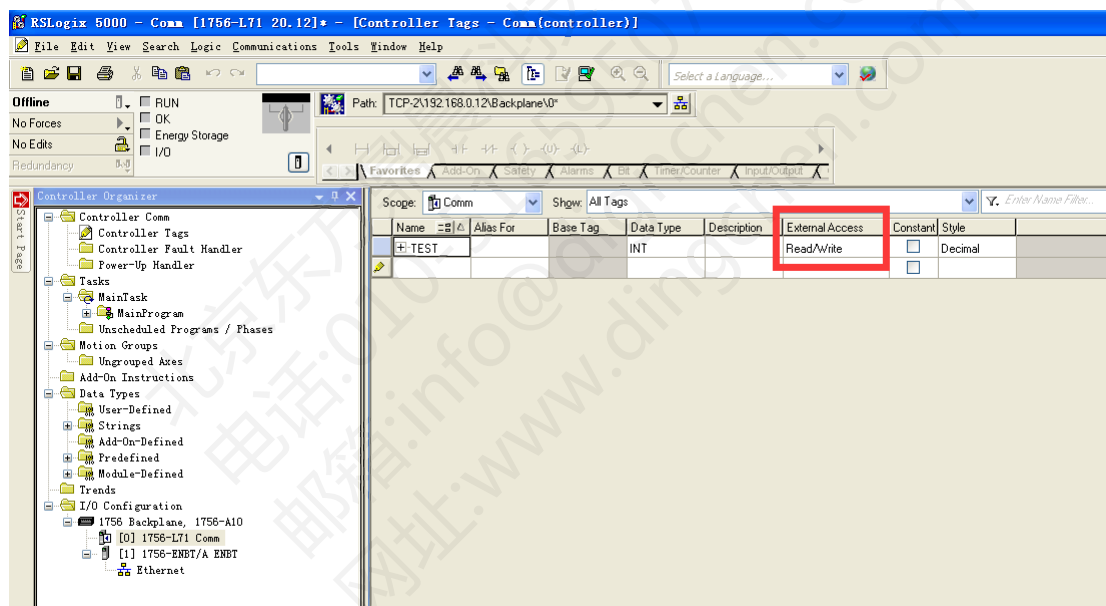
RSLogix 5000 - Comm [1756-L71 20.12]* - [Controller Tags - Comm(controller)]

File Edit View Search Logic Communications Tools Window Help

Select a Language...

Offline
No Forces
No Edits
Redundancy

RUN
OK
Energy Storage
I/O

Path: TCP-2\192.168.0.12\Backplane\0*

Favorites / Add-On / Safety / Alarms / Bit / Timer/Counter / Input/Output

Start Page

Controller Organizer
Controller Comm
Controller Tags
Controller Fault Handler
Power-Up Handler
Tasks
MainTask
MainProgram
Unscheduled Programs / Phases
Motion Groups
Ungrouped Axes
Add-On Instructions
Data Types
User-Defined
Strings
Add-On-Defined
Predefined
Module-Defined
Trends
I/O Configuration
1756 Backplane, 1756-A10
[0] 1756-L71 Comm
[1] 1756-ENBT/A ENBT
Ethernet

Scope: Comm   Show: All Tags   Enter Name Filter...

| Name | Alias For | Base Tag | Data Type | Description | External Access | Constant | Style |
|---|---|---|---|---|---|---|---|
| +-TEST | | | INT | | Read/Write | ☐ | Decimal |
| | | | | | | ☐ | |

北京东方鼎晨
电话:010
邮箱:info@dingchen.com
网址:www.dingchen.com